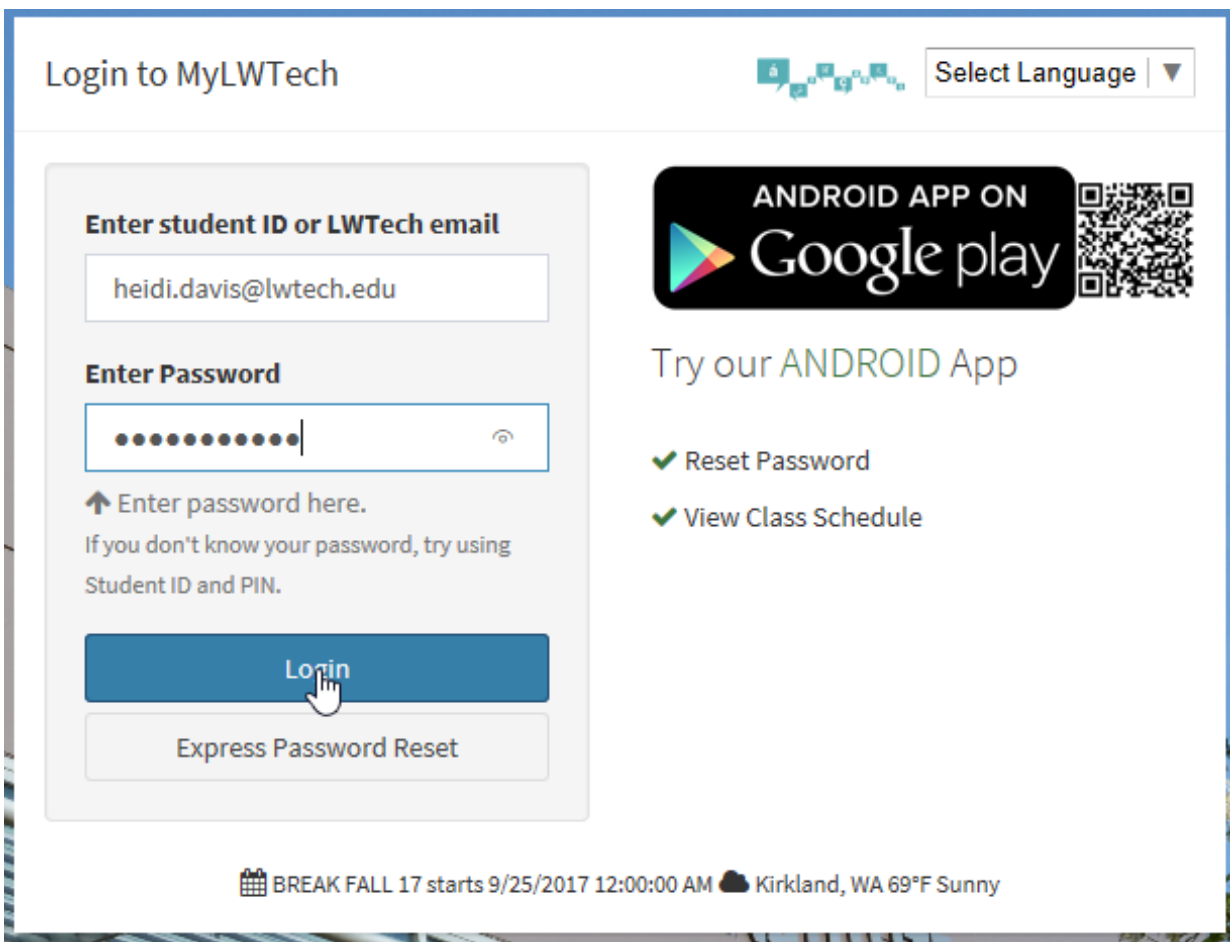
Login to MyLWTech

Select Language ▼

Enter student ID or LWTech email

heidi.davis@lwtech.edu

Enter Password

●●●●●●●●●●●

Enter password here.

If you don't know your password, try using Student ID and PIN.

Login

Express Password Reset

ANDROID APP ON Google play

Try our ANDROID App

✔ Reset Password

✔ View Class Schedule

BREAK FALL 17 starts 9/25/2017 12:00:00 AM Kirkland, WA 69°F Sunny